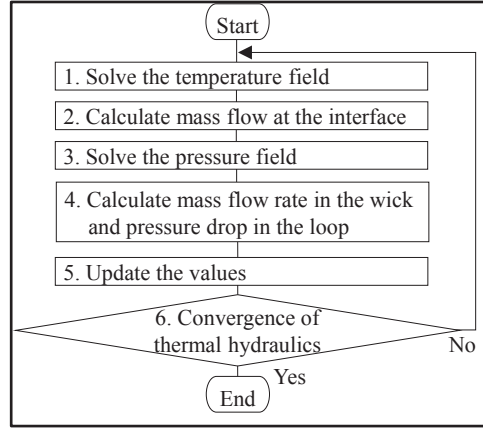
Start

1. Solve the temperature field

2. Calculate mass flow at the interface

3. Solve the pressure field

4. Calculate mass flow rate in the wick and pressure drop in the loop

5. Update the values

6. Convergence of thermal hydraulics

No

Yes

End